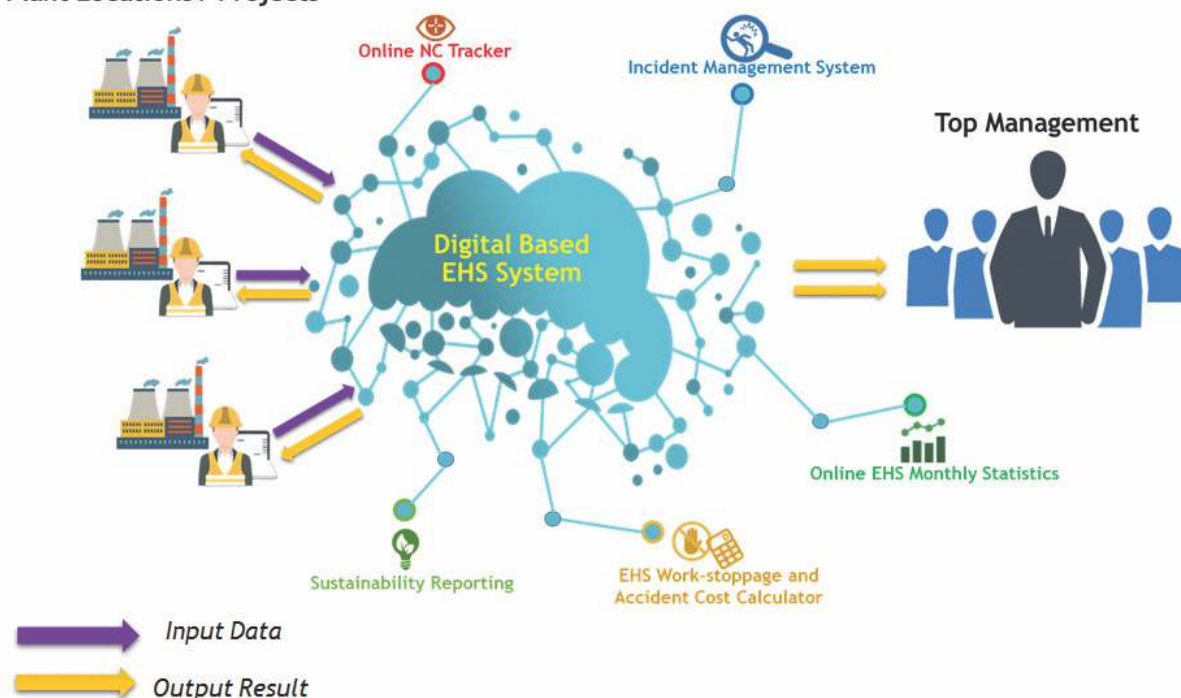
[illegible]

Online NC Tracker

Incident Management System

Top Management

Digital Based EHS System

Online EHS Monthly Statistics

Sustainability Reporting

EHS Work-stoppage and Accident Cost Calculator

Input Data

Output Result